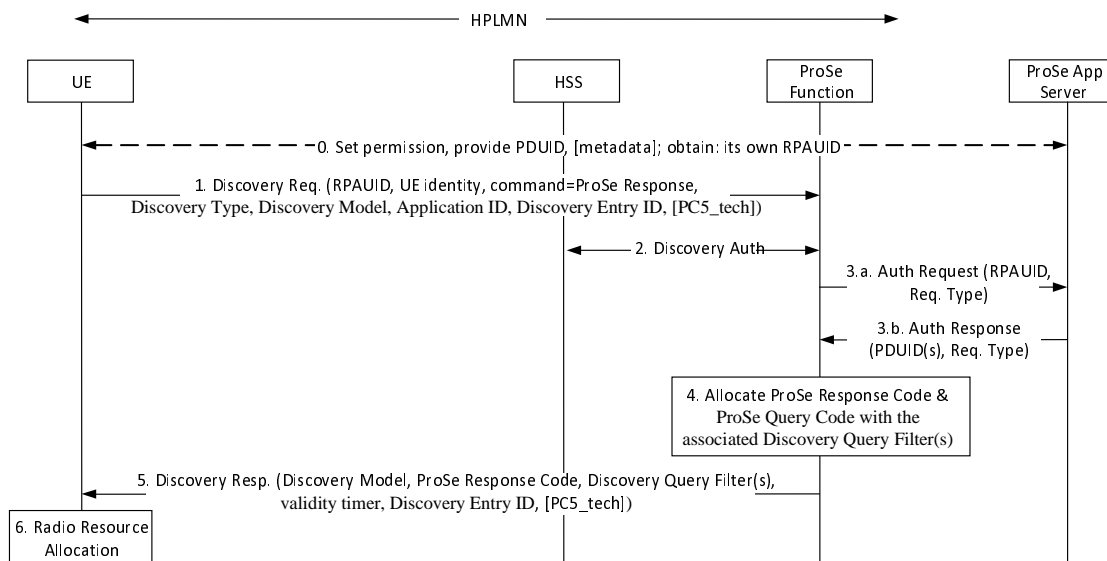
HPLMN

UE

HSS

ProSe Function

ProSe App Server

0. Set permission, provide PDUID, [metadata]; obtain: its own RPAUID

1. Discovery Req. (RPAUID, UE identity, command=ProSe Response, Discovery Type, Discovery Model, Application ID, Discovery Entry ID, [PC5_tech])

2. Discovery Auth

3.a. Auth Request (RPAUID, Req. Type)

3.b. Auth Response (PDUID(s), Req. Type)

4. Allocate ProSe Response Code & ProSe Query Code with the associated Discovery Query Filter(s)

5. Discovery Resp. (Discovery Model, ProSe Response Code, Discovery Query Filter(s), validity timer, Discovery Entry ID, [PC5_tech])

6. Radio Resource Allocation